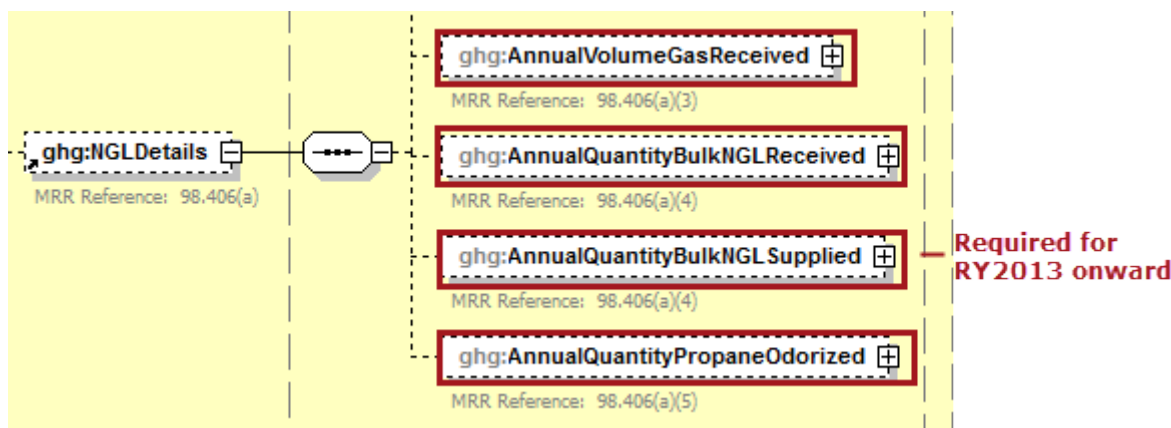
ghg:NGLDetails
MRR Reference: 98.406(a)

ghg:AnnualVolumeGasReceived
MRR Reference: 98.406(a)(3)

ghg:AnnualQuantityBulkNGLReceived
MRR Reference: 98.406(a)(4)

ghg:AnnualQuantityBulkNGLSupplied
MRR Reference: 98.406(a)(4)

Required for RY2013 onward

ghg:AnnualQuantityPropaneOdorized
MRR Reference: 98.406(a)(5)